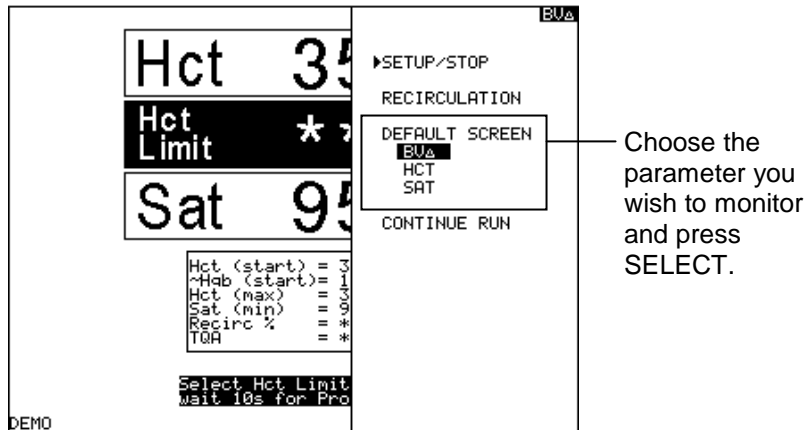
BV∆

Hct 35

Hct Limit * *

Sat 95

Hct (start) = 3
~Hgb (start)= 1
Hct (max) = 3
Sat (min) = 9
Recirc % = *
TQA = *

Select Hct Limit
wait 10s for Pro

DEMO

▸SETUP/STOP

RECIRCULATION

DEFAULT SCREEN
BV∆
HCT
SAT

CONTINUE RUN

Choose the parameter you wish to monitor and press SELECT.